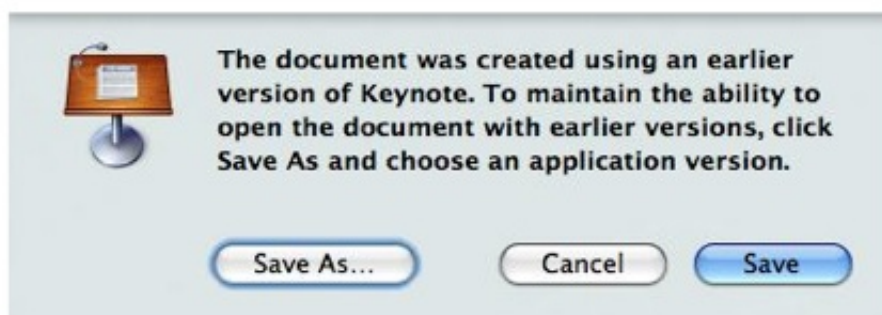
The document was created using an earlier version of Keynote. To maintain the ability to open the document with earlier versions, click Save As and choose an application version.

Save As...

Cancel

Save